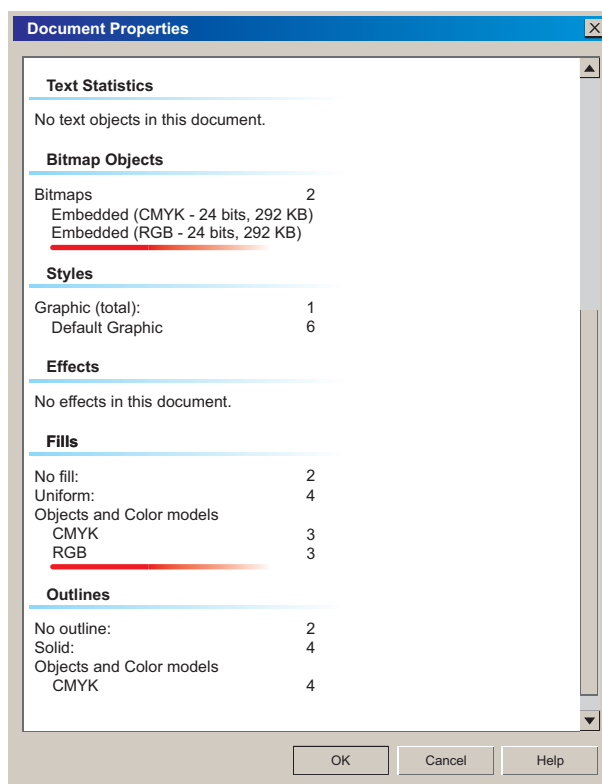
Document Properties

Text Statistics

No text objects in this document.

Bitmap Objects

| | |
|---|---|
| Bitmaps | 2 |
| Embedded (CMYK - 24 bits, 292 KB) | |
| Embedded (RGB - 24 bits, 292 KB) | |

Styles

| | |
|---|---|
| Graphic (total): | 1 |
| Default Graphic | 6 |

Effects

No effects in this document.

Fills

| | |
|---|---|
| No fill: | 2 |
| Uniform: | 4 |
| Objects and Color models | |
| CMYK | 3 |
| RGB | 3 |

Outlines

| | |
|---|---|
| No outline: | 2 |
| Solid: | 4 |
| Objects and Color models | |
| CMYK | 4 |

OK Cancel Help